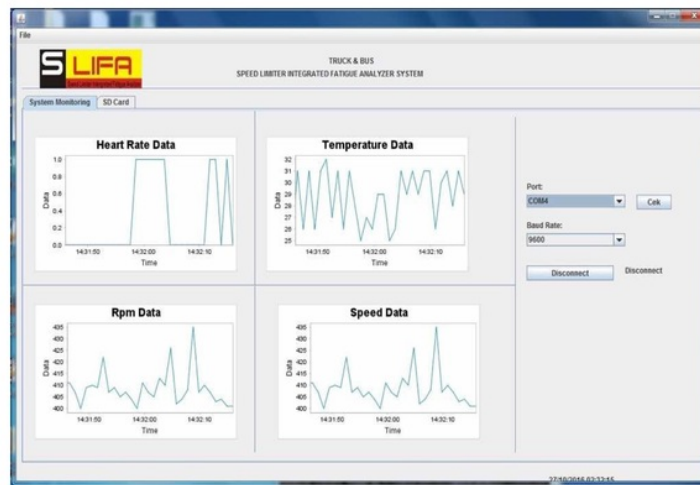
File

SLIFA

TRUCK & BUS
SPEED LIMITER INTEGRATED FATIGUE ANALYZER SYSTEM

System Monitoring | SD Card

Heart Rate Data

1.0
0.8
0.6
0.4
0.2
0.0
Data
14:31:50 14:32:00 14:32:10
Time

Temperature Data

32
31
30
29
28
27
26
25
Data
14:31:50 14:32:00 14:32:10
Time

Port:
COM4
Cek

Baud Rate:
9600

Disconnect
Disconnect

Rpm Data

435
430
425
420
415
410
405
400
Data
14:31:50 14:32:00 14:32:10
Time

Speed Data

435
430
425
420
415
410
405
400
Data
14:31:50 14:32:00 14:32:10
Time

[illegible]